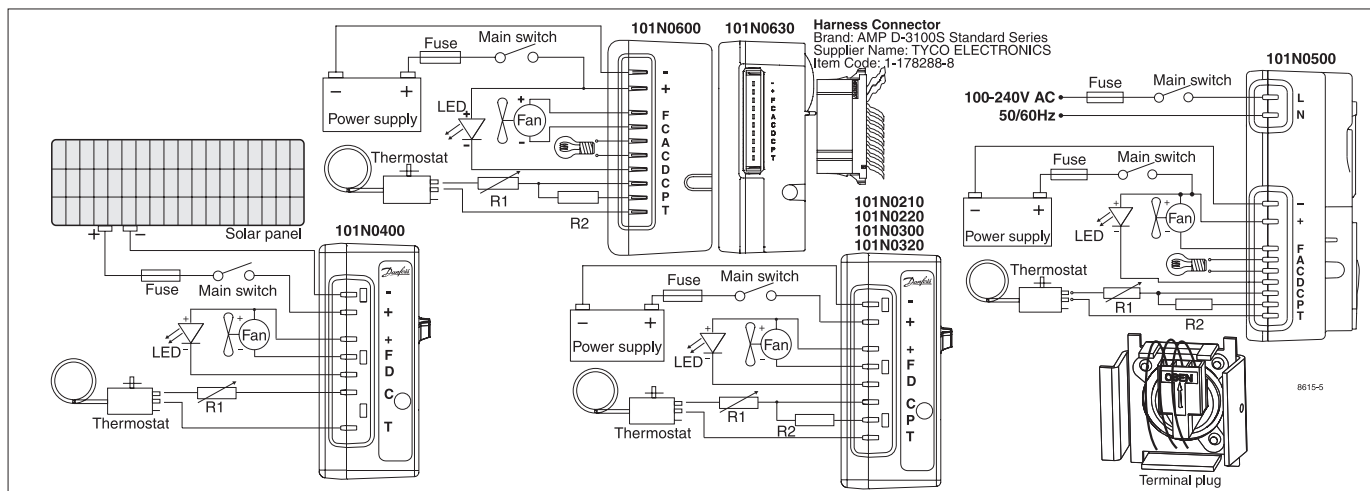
101N0600

101N0630

Harness Connector
Brand: AMP D-3100S Standard Series
Supplier Name: TYCO ELECTRONICS
Item Code: 1-178288-8

Fuse
Main switch
Power supply
LED
Fan
Thermostat
R1
R2
- + F C A C D C P T

- + F C A C D C P T

101N0500

100-240V AC
50/60Hz
Fuse
Main switch
L
N

Fuse
Main switch
Power supply
LED
Fan
Thermostat
R1
R2
- + F C A C D C P T

Solar panel
101N0400
Fuse
Main switch
LED
Fan
Thermostat
R1
- + + F D C T
Danfoss

101N0210
101N0220
101N0300
101N0320
Fuse
Main switch
Power supply
LED
Fan
Thermostat
R1
R2
- + + F D C P T
Danfoss

OPEN
8615-5
Terminal plug